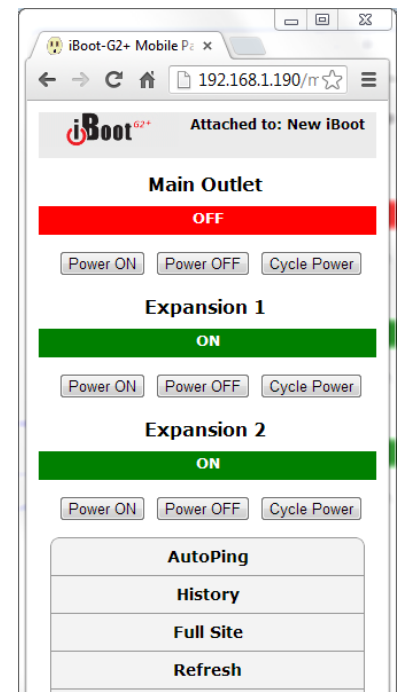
iBoot-G2+ Mobile Pa ×

192.168.1.190/m

iBoot G2+

Attached to: New iBoot

Main Outlet

OFF

Power ON Power OFF Cycle Power

Expansion 1

ON

Power ON Power OFF Cycle Power

Expansion 2

ON

Power ON Power OFF Cycle Power

AutoPing

History

Full Site

Refresh